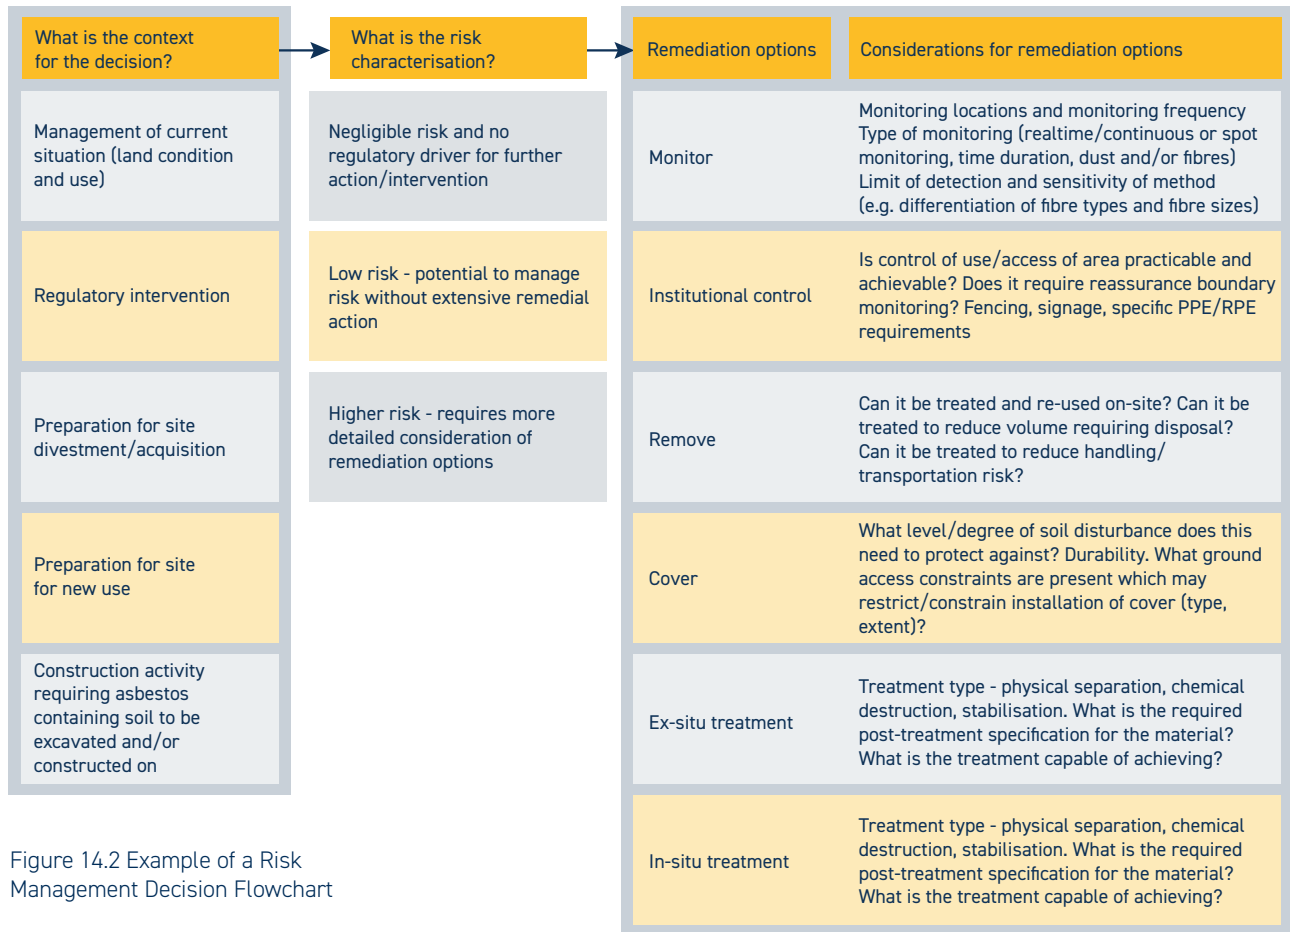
What is the context for the decision?

Management of current situation (land condition and use)

Regulatory intervention

Preparation for site divestment/acquisition

Preparation for site for new use

Construction activity requiring asbestos containing soil to be excavated and/or constructed on

What is the risk characterisation?

Negligible risk and no regulatory driver for further action/intervention

Low risk - potential to manage risk without extensive remedial action

Higher risk - requires more detailed consideration of remediation options

| Remediation options | Considerations for remediation options |
|---|---|
| Monitor | Monitoring locations and monitoring frequency Type of monitoring (realtime/continuous or spot monitoring, time duration, dust and/or fibres) Limit of detection and sensitivity of method (e.g. differentiation of fibre types and fibre sizes) |
| Institutional control | Is control of use/access of area practicable and achievable? Does it require reassurance boundary monitoring? Fencing, signage, specific PPE/RPE requirements |
| Remove | Can it be treated and re-used on-site? Can it be treated to reduce volume requiring disposal? Can it be treated to reduce handling/ transportation risk? |
| Cover | What level/degree of soil disturbance does this need to protect against? Durability. What ground access constraints are present which may restrict/constrain installation of cover (type, extent)? |
| Ex-situ treatment | Treatment type - physical separation, chemical destruction, stabilisation. What is the required post-treatment specification for the material? What is the treatment capable of achieving? |
| In-situ treatment | Treatment type - physical separation, chemical destruction, stabilisation. What is the required post-treatment specification for the material? What is the treatment capable of achieving? |

Figure 14.2 Example of a Risk Management Decision Flowchart